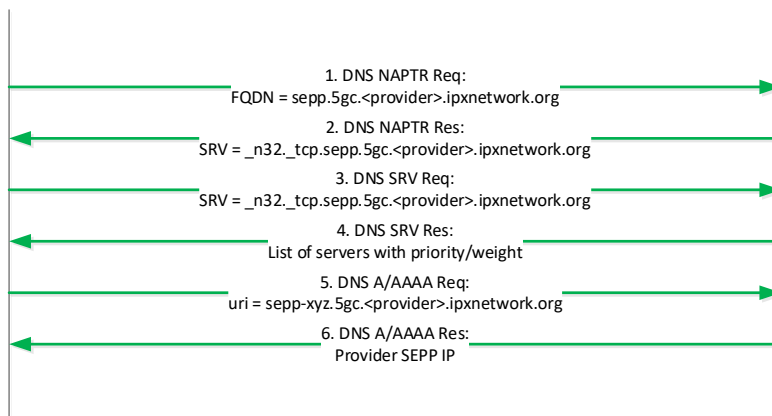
1. DNS NAPTR Req:
FQDN = sepp.5gc.<provider>.ipxnetwork.org

2. DNS NAPTR Res:
SRV = _n32._tcp.sepp.5gc.<provider>.ipxnetwork.org

3. DNS SRV Req:
SRV = _n32._tcp.sepp.5gc.<provider>.ipxnetwork.org

4. DNS SRV Res:
List of servers with priority/weight

5. DNS A/AAAA Req:
uri = sepp-xyz.5gc.<provider>.ipxnetwork.org

6. DNS A/AAAA Res:
Provider SEPP IP